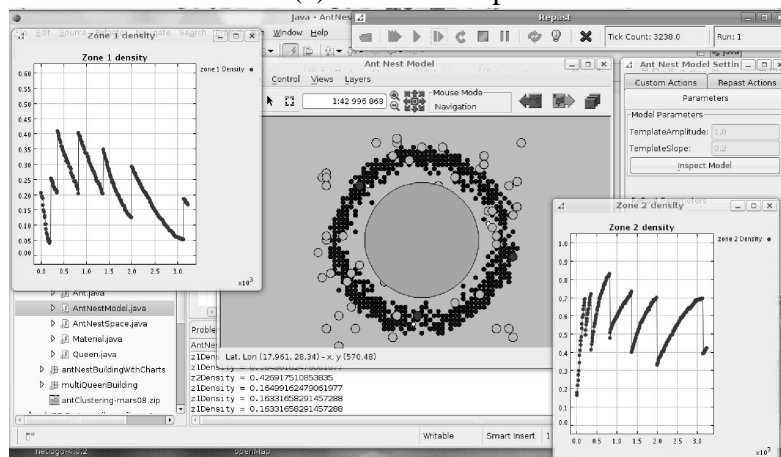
Java - AntNest
Repast
Edit Source Refactor Navigate Search Project Run Window Help
Tick Count: 3238.0
Run: 1
Zone 1 density
Zone 1 density
zone 1 Density
0.60
0.55
0.50
0.45
0.40
0.35
0.30
0.25
0.20
0.15
0.10
0.05
0.0 0.5 1.0 1.5 2.0 2.5 3.0
$x10^3$
Ant Nest Model
Control Views Layers
1:42 996 868
Mouse Mode
Navigation
Ant Nest Model Settings
Custom Actions
Repast Actions
Parameters
Model Parameters
TemplateAmplitude: 1.0
TemplateSlope: 0.2
Inspect Model
Zone 2 density
Zone 2 density
zone 2 Density
1.0
0.9
0.8
0.7
0.6
0.5
0.4
0.3
0.2
0.1
0.0
0.0 0.5 1.0 1.5 2.0 2.5 3.0
$x10^3$
Ant.java
AntNestModel.java
AntNestSpace.java
Material.java
Queen.java
antNestBuildingWithCharts
multiQueenBuilding
antClustering-mars08.zip
Proble
AntNe
z1Density
Lat. Lon (17.961, 28.34) - x, y (570.48)
z1Density = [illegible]
z2Density = 0.426917510853835
z1Density = 0.16499162479061977
z1Density = 0.16331658291457288
z1Density = 0.16331658291457288
Writable
Smart Insert
netlogo-4.0.2
OpenMap